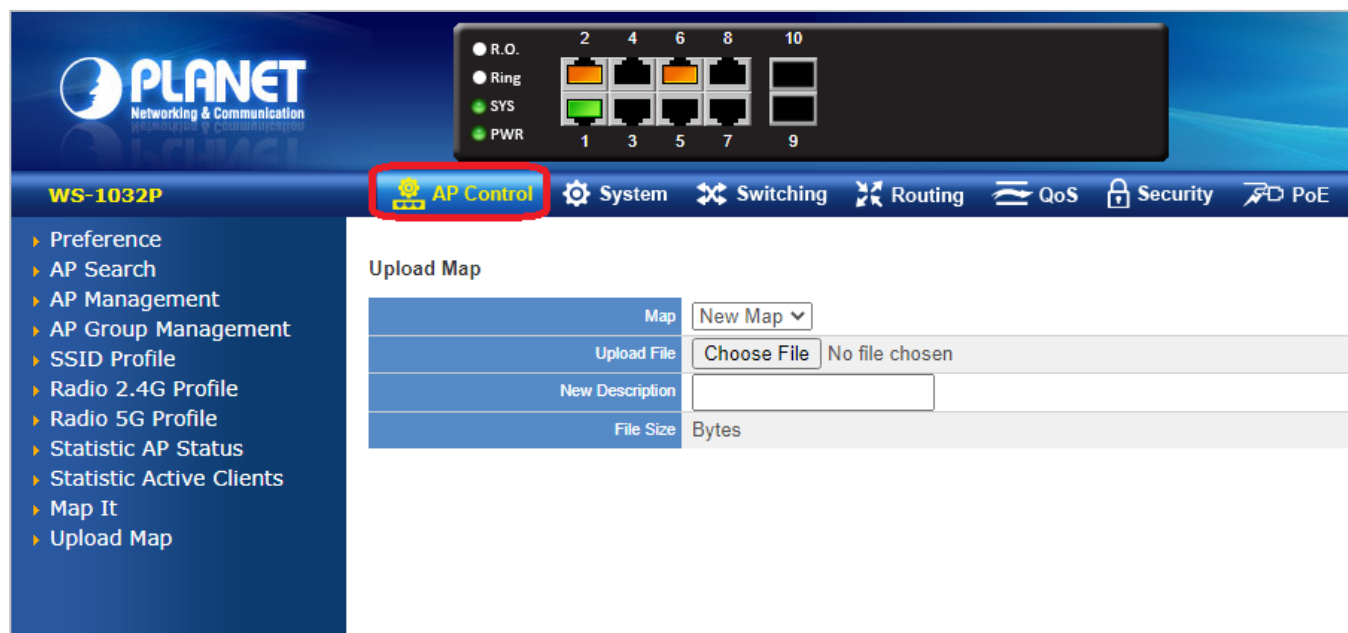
PLANET
Networking & Communication

R.O.
Ring
SYS
PWR

2 4 6 8 10
1 3 5 7 9

WS-1032P

AP Control System Switching Routing QoS Security PoE

Preference
AP Search
AP Management
AP Group Management
SSID Profile
Radio 2.4G Profile
Radio 5G Profile
Statistic AP Status
Statistic Active Clients
Map It
Upload Map

Upload Map

| | |
|---|---|
| Map | New Map |
| Upload File | Choose File No file chosen |
| New Description | |
| File Size | Bytes |